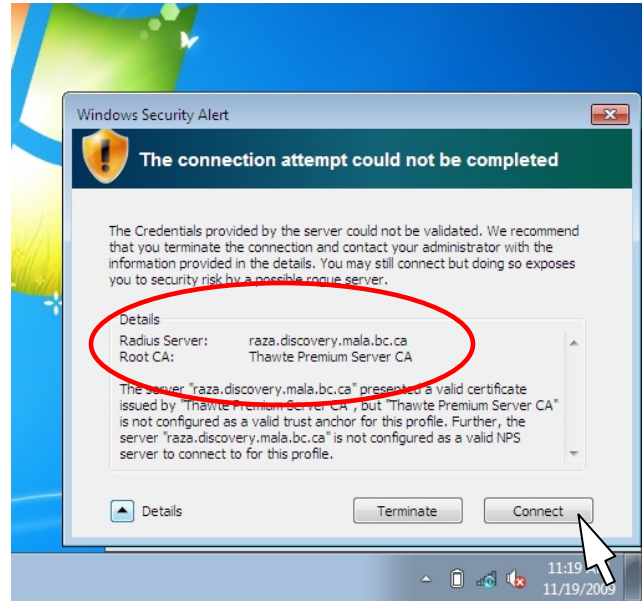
Windows Security Alert

The connection attempt could not be completed

The Credentials provided by the server could not be validated. We recommend that you terminate the connection and contact your administrator with the information provided in the details. You may still connect but doing so exposes you to security risk by a possible rogue server.

Details

Radius Server: raza.discovery.mala.bc.ca
Root CA: Thawte Premium Server CA

The server "raza.discovery.mala.bc.ca" presented a valid certificate issued by "Thawte Premium Server CA", but "Thawte Premium Server CA" is not configured as a valid trust anchor for this profile. Further, the server "raza.discovery.mala.bc.ca" is not configured as a valid NPS server to connect to for this profile.

Details

Terminate

Connect

11:19
11/19/2009